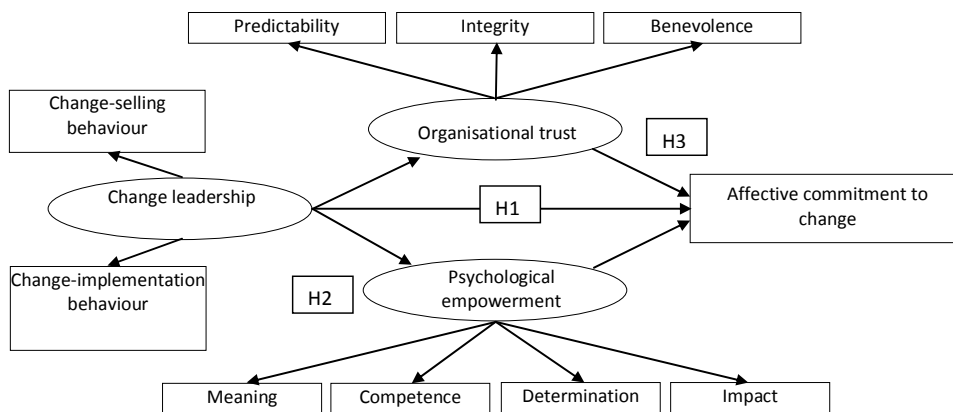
Predictability
Integrity
Benevolence
Change-selling behaviour
Organisational trust
H3
Change leadership
H1
Affective commitment to change
Psychological empowerment
Change-implementation behaviour
H2
Meaning
Competence
Determination
Impact